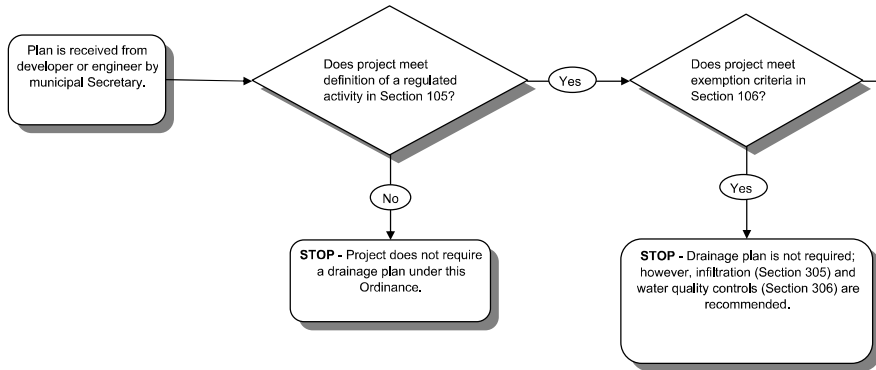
Plan is received from developer or engineer by municipal Secretary.

Does project meet definition of a regulated activity in Section 105?

Yes

Does project meet exemption criteria in Section 106?

No

STOP - Project does not require a drainage plan under this Ordinance.

Yes

STOP - Drainage plan is not required; however, infiltration (Section 305) and water quality controls (Section 306) are recommended.